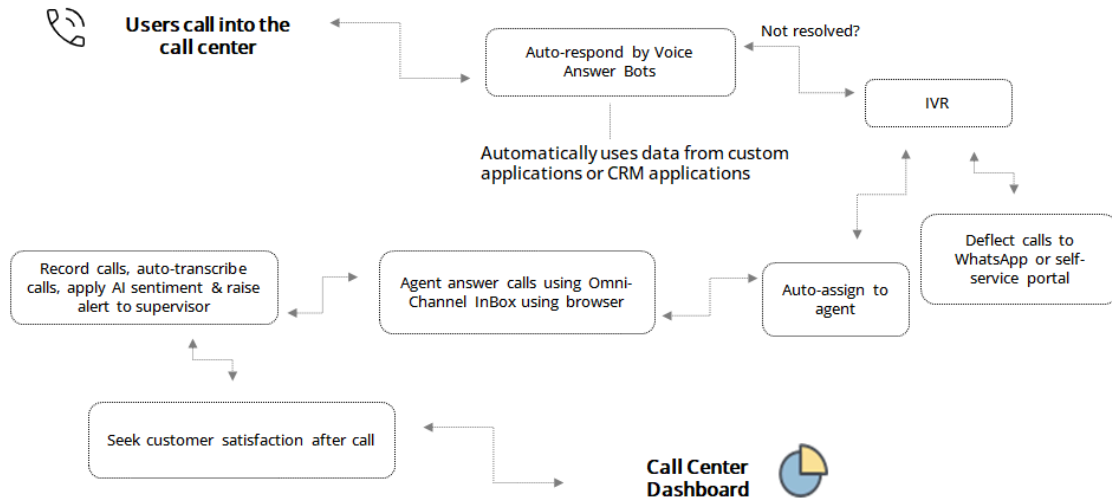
Users call into the call center

Auto-respond by Voice Answer Bots

Not resolved?

IVR

Automatically uses data from custom applications or CRM applications

Record calls, auto-transcribe calls, apply AI sentiment & raise alert to supervisor

Agent answer calls using Omni-Channel InBox using browser

Auto-assign to agent

Deflect calls to WhatsApp or self-service portal

Seek customer satisfaction after call

Call Center Dashboard